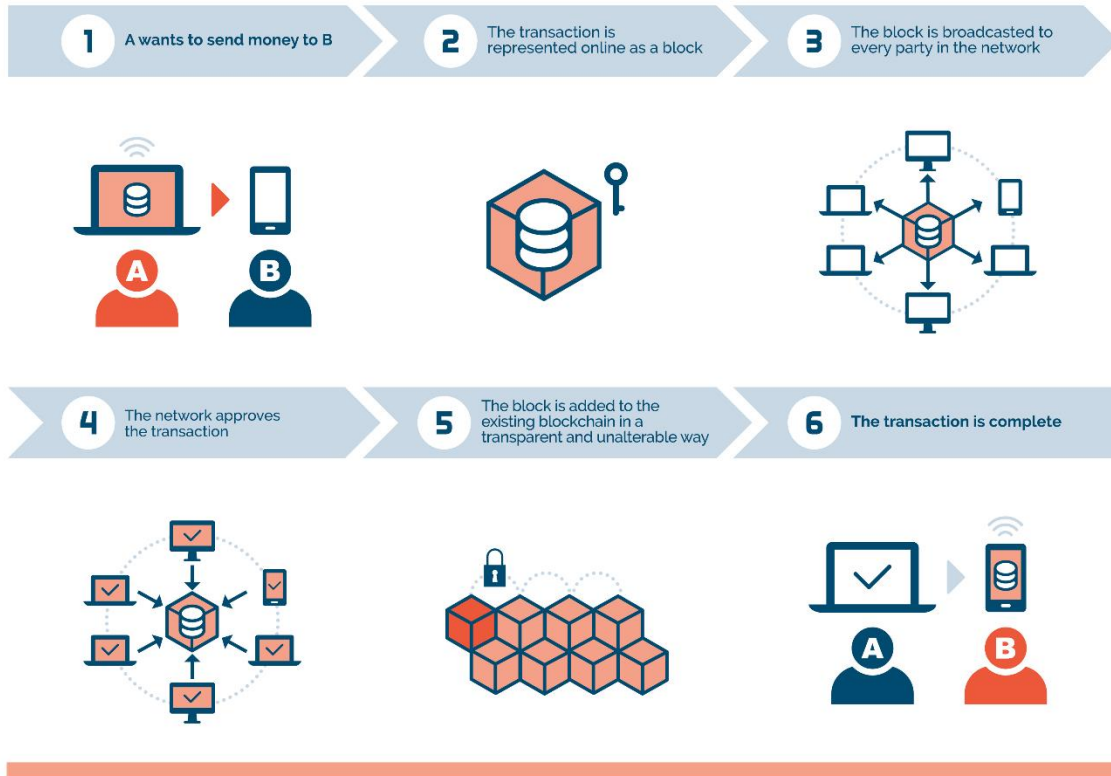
1 A wants to send money to B

2 The transaction is represented online as a block

3 The block is broadcasted to every party in the network

A

B

4 The network approves the transaction

5 The block is added to the existing blockchain in a transparent and unalterable way

6 The transaction is complete

A

B